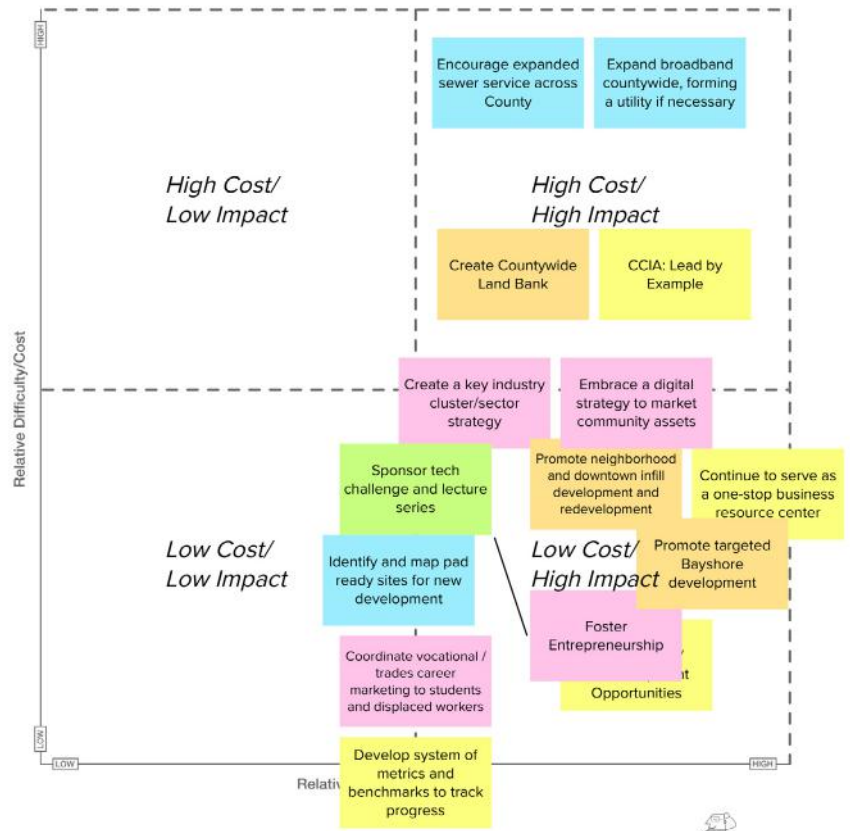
HIGH

Encourage expanded sewer service across County

Expand broadband countywide, forming a utility if necessary

High Cost/ Low Impact

High Cost/ High Impact

Create Countywide Land Bank

CCIA: Lead by Example

Relative Difficulty/Cost

Create a key industry cluster/sector strategy

Embrace a digital strategy to market community assets

Sponsor tech challenge and lecture series

Promote neighborhood and downtown infill development and redevelopment

Continue to serve as a one-stop business resource center

Low Cost/ Low Impact

Low Cost/ High Impact

Identify and map pad ready sites for new development

Promote targeted Bayshore development

Foster Entrepreneurship

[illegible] Opportunities

Coordinate vocational / trades career marketing to students and displaced workers

LOW

LOW

Develop system of metrics and benchmarks to track progress

Relativ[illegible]

HIGH